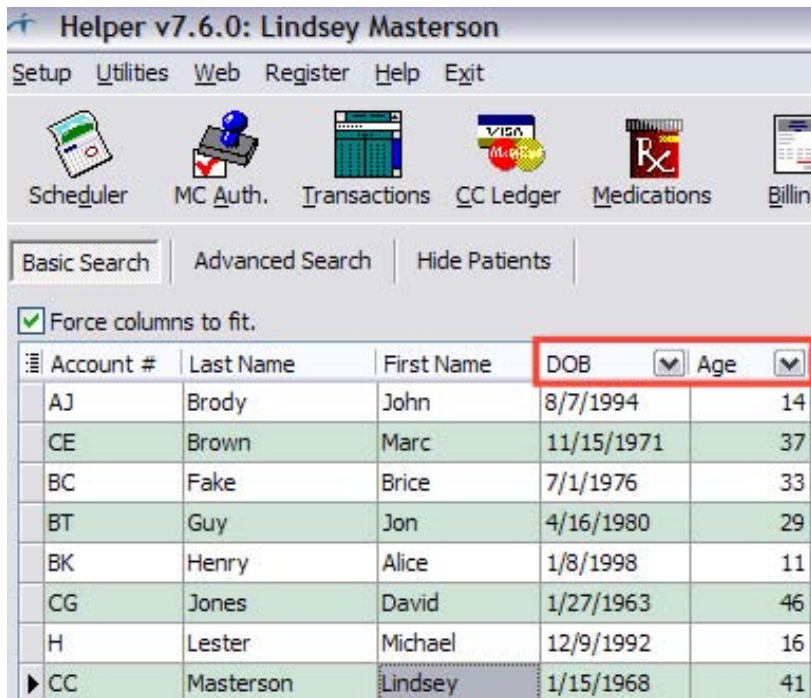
Helper v7.6.0: Lindsey Masterson

Setup Utilities Web Register Help Exit

Scheduler MC Auth. Transactions CC Ledger Medications Billin

VISA

Rx

Basic Search Advanced Search Hide Patients

Force columns to fit.

| Account # | Last Name | First Name | DOB | Age |
|---|---|---|---|---|
| AJ | Brody | John | 8/7/1994 | 14 |
| CE | Brown | Marc | 11/15/1971 | 37 |
| BC | Fake | Brice | 7/1/1976 | 33 |
| BT | Guy | Jon | 4/16/1980 | 29 |
| BK | Henry | Alice | 1/8/1998 | 11 |
| CG | Jones | David | 1/27/1963 | 46 |
| H | Lester | Michael | 12/9/1992 | 16 |
| CC | Masterson | Lindsey | 1/15/1968 | 41 |